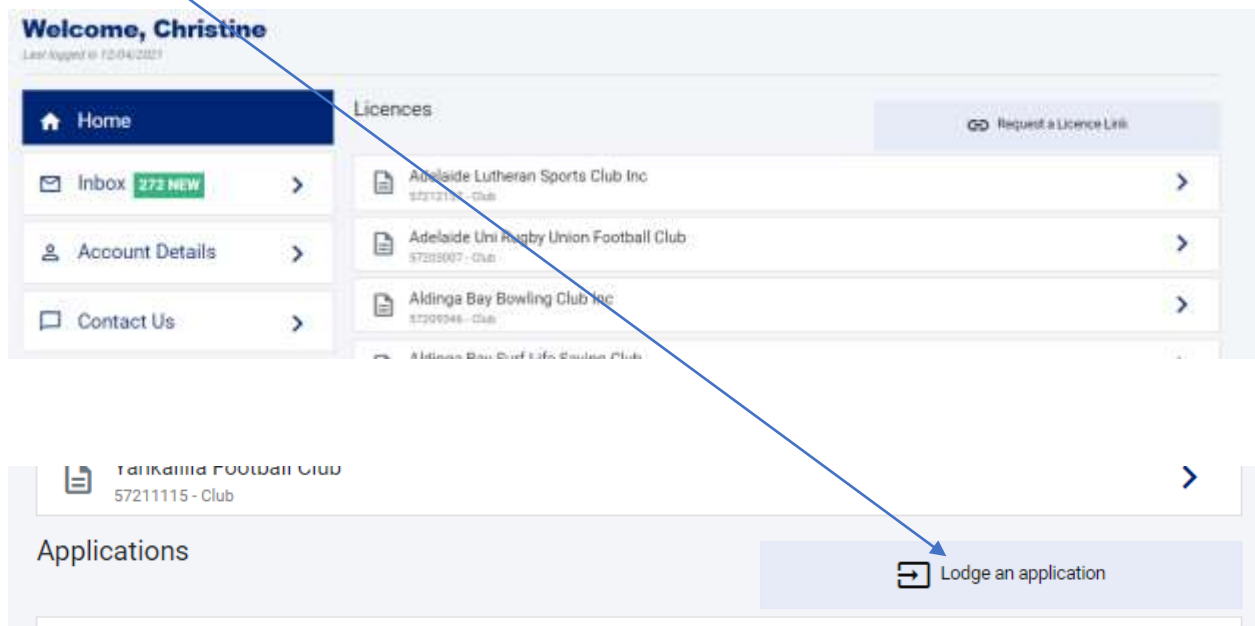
Welcome, Christine
Last logged in 12/04/2021

Home

Inbox 272 NEW

Account Details

Contact Us

Licences

Request a Licence Link

Adelaide Lutheran Sports Club Inc
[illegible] - Club

Adelaide Uni Rugby Union Football Club
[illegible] - Club

Aldinga Bay Bowling Club Inc
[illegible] - Club

Aldinga Bay Surf Life Saving Club

Yankalilla Football Club
57211115 - Club

Applications

Lodge an application